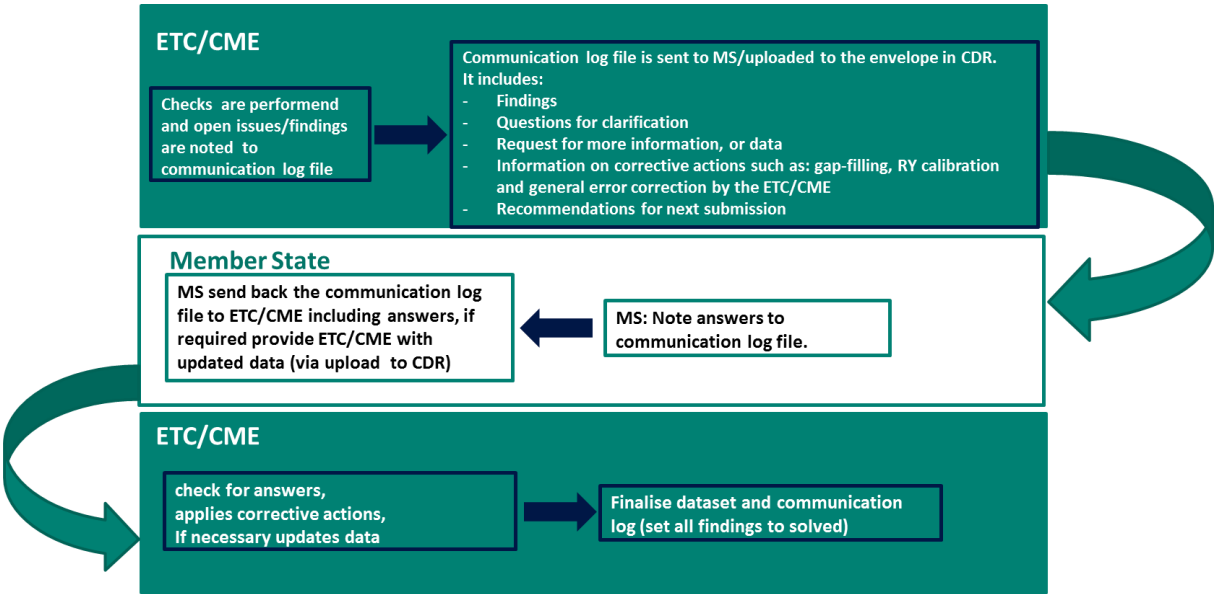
ETC/CME

Checks are performend and open issues/findings are noted to communication log file

Communication log file is sent to MS/uploaded to the envelope in CDR. It includes:
- Findings
- Questions for clarification
- Request for more information, or data
- Information on corrective actions such as: gap-filling, RY calibration and general error correction by the ETC/CME
- Recommendations for next submission

Member State

MS send back the communication log file to ETC/CME including answers, if required provide ETC/CME with updated data (via upload to CDR)

MS: Note answers to communication log file.

ETC/CME

check for answers, applies corrective actions, If necessary updates data

Finalise dataset and communication log (set all findings to solved)